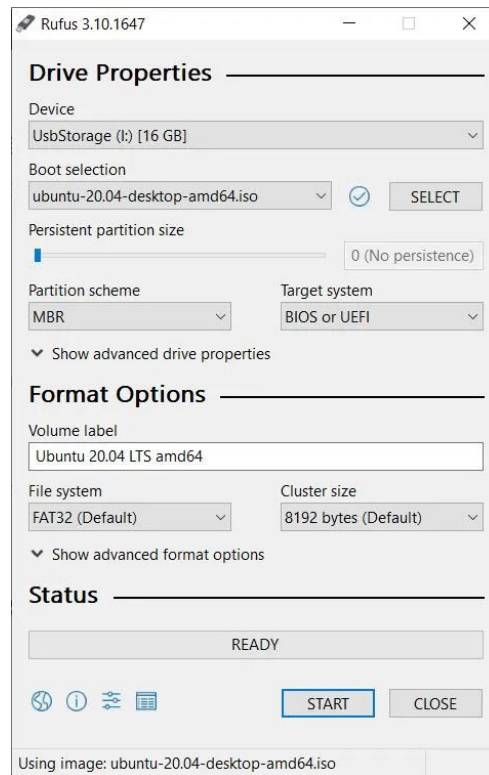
Rufus 3.10.1647

Drive Properties

Device
UsbStorage (I:) [16 GB]

Boot selection
ubuntu-20.04-desktop-amd64.iso
SELECT

Persistent partition size
0 (No persistence)

Partition scheme
MBR

Target system
BIOS or UEFI

Show advanced drive properties

Format Options

Volume label
Ubuntu 20.04 LTS amd64

File system
FAT32 (Default)

Cluster size
8192 bytes (Default)

Show advanced format options

Status

READY

START
CLOSE

Using image: ubuntu-20.04-desktop-amd64.iso